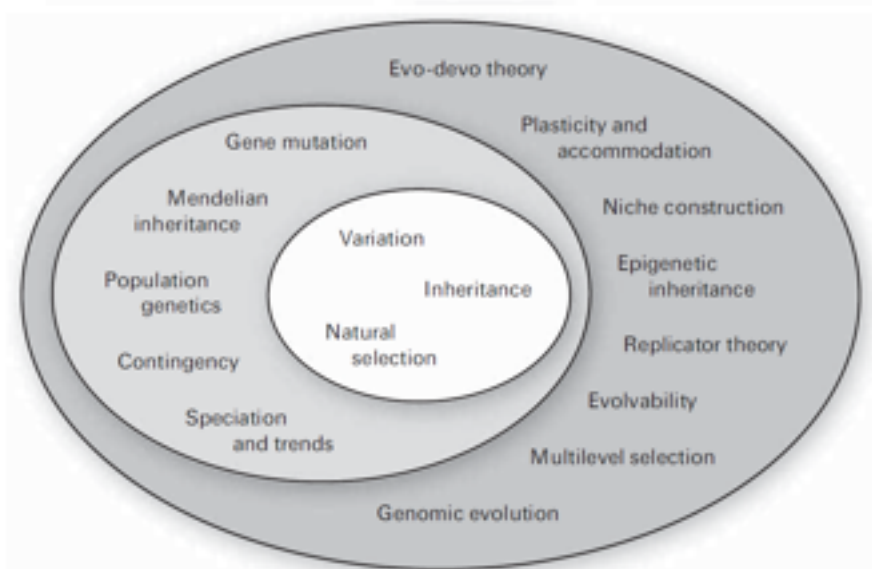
Evo-devo theory

Plasticity and accommodation

Niche construction

Epigenetic inheritance

Replicator theory

Evolvability

Multilevel selection

Genomic evolution

Gene mutation

Mendelian inheritance

Population genetics

Contingency

Speciation and trends

Variation

Inheritance

Natural selection